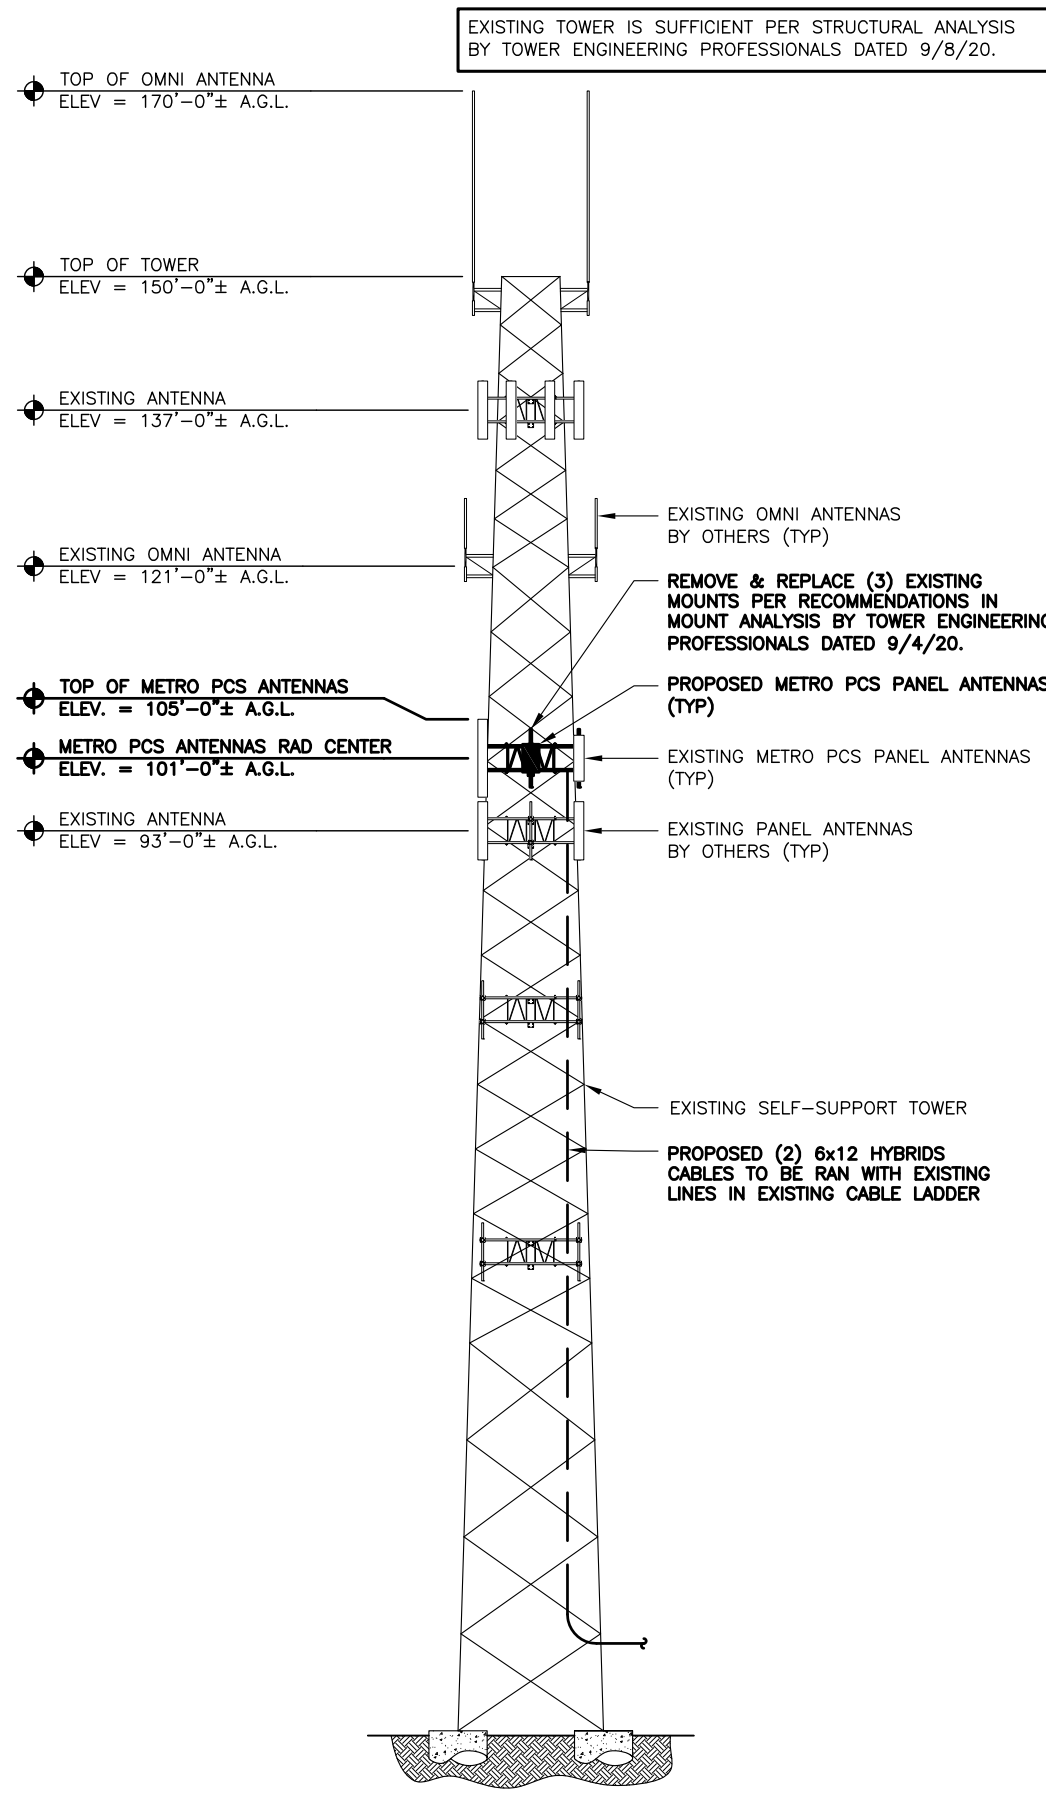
EXISTING TOWER IS SUFFICIENT PER STRUCTURAL ANALYSIS BY TOWER ENGINEERING PROFESSIONALS DATED 9/8/20.

TOP OF OMNI ANTENNA
ELEV = 170'–0"± A.G.L.

TOP OF TOWER
ELEV = 150'–0"± A.G.L.

EXISTING ANTENNA
ELEV = 137'–0"± A.G.L.

EXISTING OMNI ANTENNAS BY OTHERS (TYP)

EXISTING OMNI ANTENNA
ELEV = 121'–0"± A.G.L.

REMOVE & REPLACE (3) EXISTING MOUNTS PER RECOMMENDATIONS IN MOUNT ANALYSIS BY TOWER ENGINEERING PROFESSIONALS DATED 9/4/20.

TOP OF METRO PCS ANTENNAS
ELEV. = 105'–0"± A.G.L.

PROPOSED METRO PCS PANEL ANTENNAS (TYP)

METRO PCS ANTENNAS RAD CENTER
ELEV. = 101'–0"± A.G.L.

EXISTING METRO PCS PANEL ANTENNAS (TYP)

EXISTING ANTENNA
ELEV = 93'–0"± A.G.L.

EXISTING PANEL ANTENNAS BY OTHERS (TYP)

EXISTING SELF–SUPPORT TOWER

PROPOSED (2) 6x12 HYBRIDS CABLES TO BE RAN WITH EXISTING LINES IN EXISTING CABLE LADDER